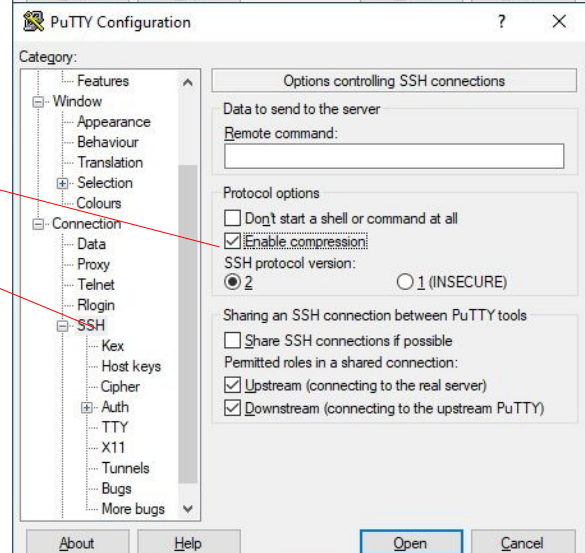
PuTTY Configuration ? ×

Category:

Features
Window
Appearance
Behaviour
Translation
Selection
Colours
Connection
Data
Proxy
Telnet
Rlogin
SSH
Kex
Host keys
Cipher
Auth
TTY
X11
Tunnels
Bugs
More bugs

Options controlling SSH connections

Data to send to the server
Remote command:

Protocol options
Don't start a shell or command at all
Enable compression
SSH protocol version:
2
1 (INSECURE)

Sharing an SSH connection between PuTTY tools
Share SSH connections if possible
Permitted roles in a shared connection:
Upstream (connecting to the real server)
Downstream (connecting to the upstream PuTTY)

About
Help
Open
Cancel